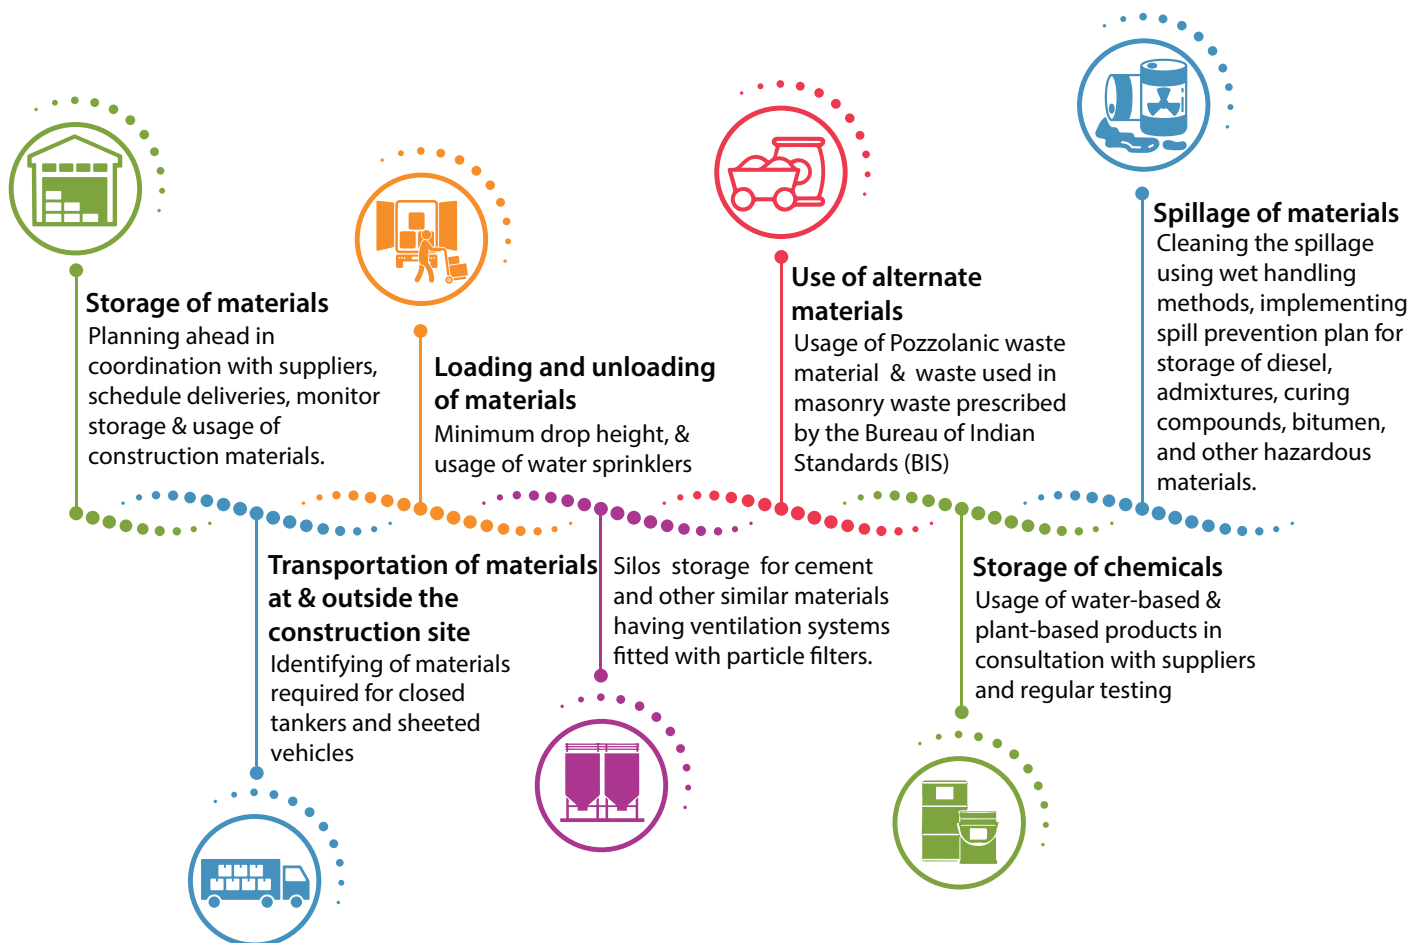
Storage of materials
Planning ahead in coordination with suppliers, schedule deliveries, monitor storage & usage of construction materials.

Loading and unloading of materials
Minimum drop height, & usage of water sprinklers

Use of alternate materials
Usage of Pozzolanic waste material & waste used in masonry waste prescribed by the Bureau of Indian Standards (BIS)

Spillage of materials
Cleaning the spillage using wet handling methods, implementing spill prevention plan for storage of diesel, admixtures, curing compounds, bitumen, and other hazardous materials.

Transportation of materials at & outside the construction site
Identifying of materials required for closed tankers and sheeted vehicles

Silos storage for cement and other similar materials having ventilation systems fitted with particle filters.

Storage of chemicals
Usage of water-based & plant-based products in consultation with suppliers and regular testing